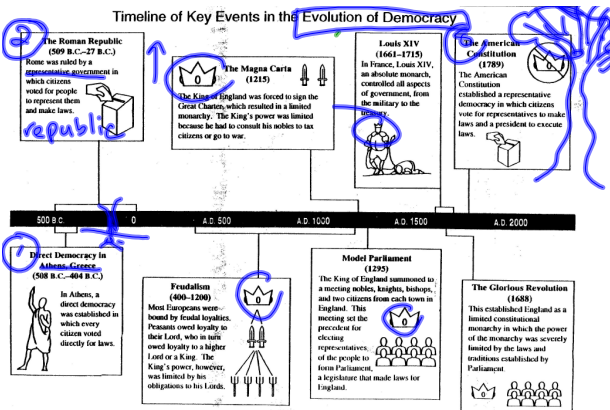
Timeline of Key Events in the Evolution of Democracy

2

The Roman Republic
(509 B.C.–27 B.C.)
Rome was ruled by a representative government in which citizens voted for people to represent them and make laws.

republic

The Magna Carta
(1215)
The King of England was forced to sign the Great Charter, which resulted in a limited monarchy. The King's power was limited because he had to consult his nobles to tax citizens or go to war.

Louis XIV
(1661–1715)
In France, Louis XIV, an absolute monarch, controlled all aspects of government, from the military to the treasury.

The American Constitution
(1789)
The American Constitution established a representative democracy in which citizens vote for representatives to make laws and a president to execute laws.

500 B.C.

0

A.D. 500

A.D. 1000

A.D. 1500

A.D. 2000

1

Direct Democracy in Athens, Greece
(508 B.C.–404 B.C.)
In Athens, a direct democracy was established in which every citizen voted directly for laws.

Feudalism
(400–1200)
Most Europeans were bound by feudal loyalties. Peasants owed loyalty to their Lord, who in turn owed loyalty to a higher Lord or a King. The King's power, however, was limited by his obligations to his Lords.

Model Parliament
(1295)
The King of England summoned to a meeting nobles, knights, bishops, and two citizens from each town in England. This meeting set the precedent for electing representatives of the people to form Parliament, a legislature that made laws for England.

The Glorious Revolution
(1688)
This established England as a limited constitutional monarchy in which the power of the monarchy was severely limited by the laws and traditions established by Parliament.